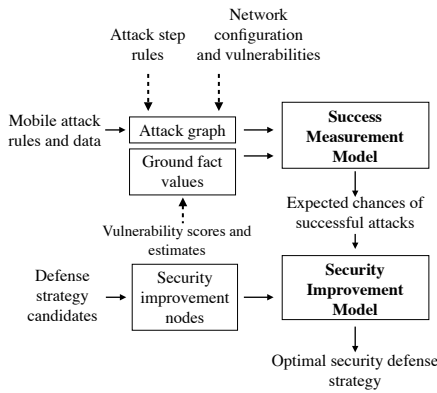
Attack step rules

Network configuration and vulnerabilities

Mobile attack rules and data

Attack graph

Ground fact values

Success Measurement Model

Expected chances of successful attacks

Vulnerability scores and estimates

Defense strategy candidates

Security improvement nodes

Security Improvement Model

Optimal security defense strategy